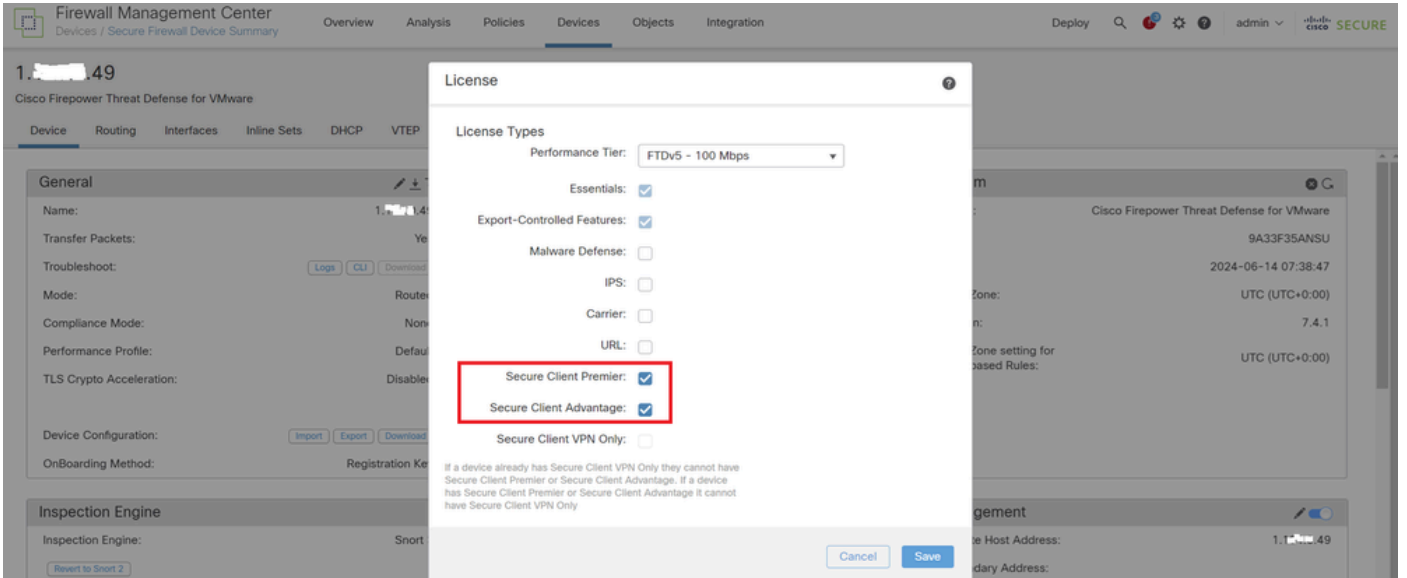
Firewall Management Center
Devices / Secure Firewall Device Summary

Overview Analysis Policies Devices Objects Integration

Deploy admin cisco SECURE

1.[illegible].49
Cisco Firepower Threat Defense for VMware

Device Routing Interfaces Inline Sets DHCP VTEP

General

Name: 1.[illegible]
Transfer Packets: Ye
Troubleshoot: Logs CLI Download
Mode: Route
Compliance Mode: Non
Performance Profile: Defau
TLS Crypto Acceleration: Disable

Device Configuration: Import Export Download
OnBoarding Method: Registration Ke

Inspection Engine

Inspection Engine: Snort
Revert to Snort 2

License

License Types
Performance Tier: FTDv5 - 100 Mbps
Essentials:
Export-Controlled Features:
Malware Defense:
IPS:
Carrier:
URL:
Secure Client Premier:
Secure Client Advantage:
Secure Client VPN Only:

If a device already has Secure Client VPN Only they cannot have Secure Client Premier or Secure Client Advantage. If a device has Secure Client Premier or Secure Client Advantage it cannot have Secure Client VPN Only

Cancel Save

m
Cisco Firepower Threat Defense for VMware
9A33F35ANSU
2024-06-14 07:38:47
Zone: UTC (UTC+0:00)
n: 7.4.1
Zone setting for based Rules: UTC (UTC+0:00)

gement
e Host Address: 1.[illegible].49
dary Address: